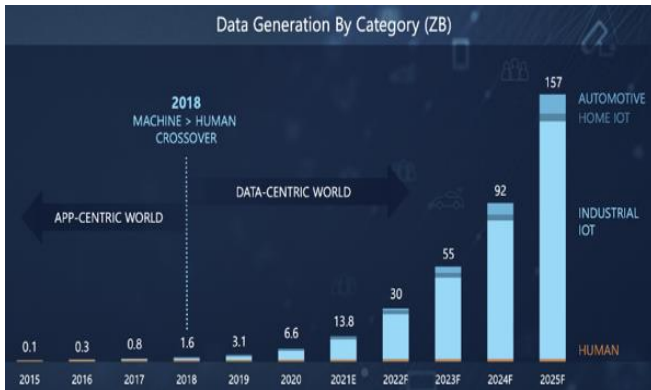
Data Generation By Category (ZB)

2018
MACHINE > HUMAN
CROSSOVER

APP-CENTRIC WORLD

DATA-CENTRIC WORLD

157

AUTOMOTIVE
HOME IOT

INDUSTRIAL
IOT

HUMAN

| 0.1 | 0.3 | 0.8 | 1.6 | 3.1 | 6.6 | 13.8 | 30 | 55 | 92 | 157 |
|---|---|---|---|---|---|---|---|---|---|---|
| 2015 | 2016 | 2017 | 2018 | 2019 | 2020 | 2021E | 2022F | 2023F | 2024F | 2025F |